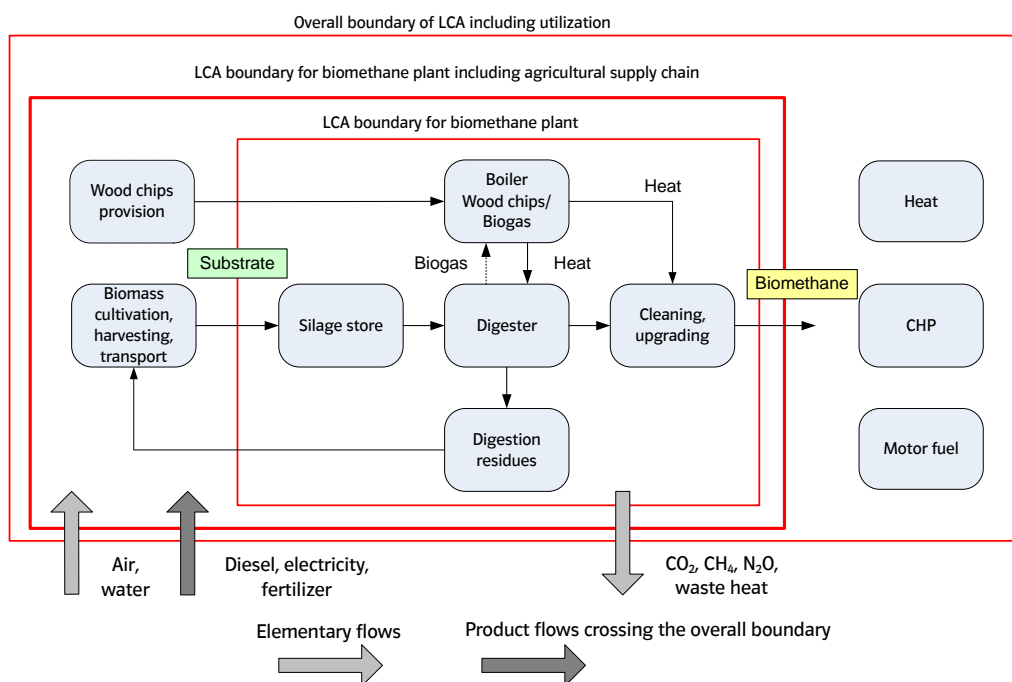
Overall boundary of LCA including utilization

LCA boundary for biomethane plant including agricultural supply chain

LCA boundary for biomethane plant

Wood chips provision

Boiler Wood chips/ Biogas

Heat

Heat

Substrate

Biogas

Heat

Biomethane

Biomass cultivation, harvesting, transport

Silage store

Digester

Cleaning, upgrading

CHP

Digestion residues

Motor fuel

Air, water

Diesel, electricity, fertilizer

$CO_2$, $CH_4$, $N_2O$, waste heat

Elementary flows

Product flows crossing the overall boundary